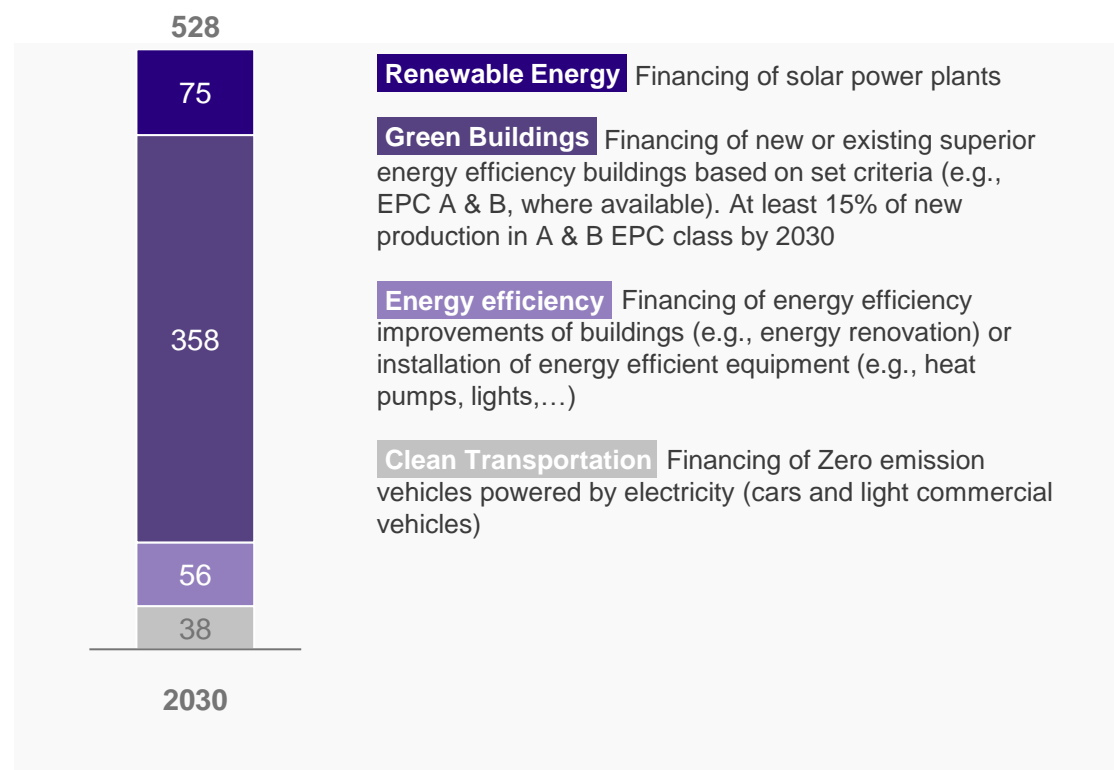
528

75

358

56

38

2030

Renewable Energy Financing of solar power plants

Green Buildings Financing of new or existing superior energy efficiency buildings based on set criteria (e.g., EPC A & B, where available). At least 15% of new production in A & B EPC class by 2030

Energy efficiency Financing of energy efficiency improvements of buildings (e.g., energy renovation) or installation of energy efficient equipment (e.g., heat pumps, lights,…)

Clean Transportation Financing of Zero emission vehicles powered by electricity (cars and light commercial vehicles)